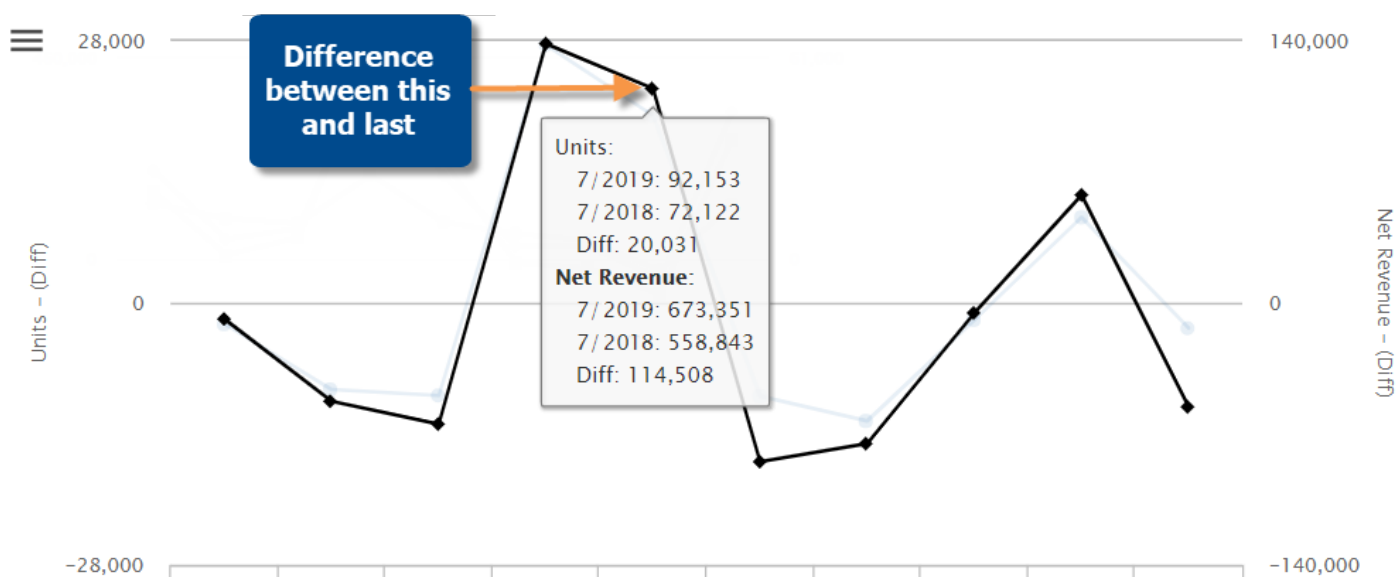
28,000

0

-28,000

Units - (Diff)

140,000

0

-140,000

Net Revenue - (Diff)

Difference between this and last

Units:
7/2019: 92,153
7/2018: 72,122
Diff: 20,031
**Net Revenue**:
7/2019: 673,351
7/2018: 558,843
Diff: 114,508